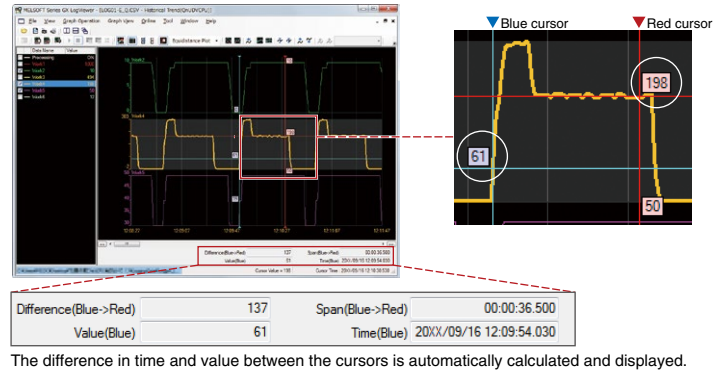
Blue cursor
Red cursor
198
61
50

| Difference(Blue->Red) | 137 | Span(Blue->Red) | 00:00:36.500 |
|---|---|---|---|
| Value(Blue) | 61 | Time(Blue) | 20XX/09/16 12:09:54.030 |

The difference in time and value between the cursors is automatically calculated and displayed.